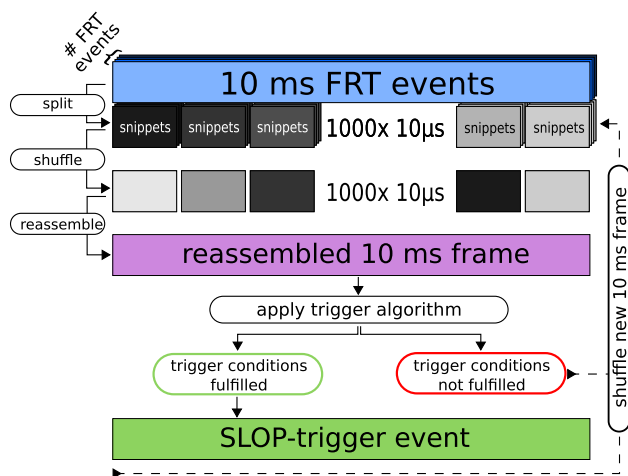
# FRT events

10 ms FRT events

split

snippets snippets snippets 1000x 10µs snippets snippets

shuffle

1000x 10µs

reassemble

reassembled 10 ms frame

apply trigger algorithm

trigger conditions fulfilled

trigger conditions not fulfilled

SLOP-trigger event

shuffle new 10 ms frame